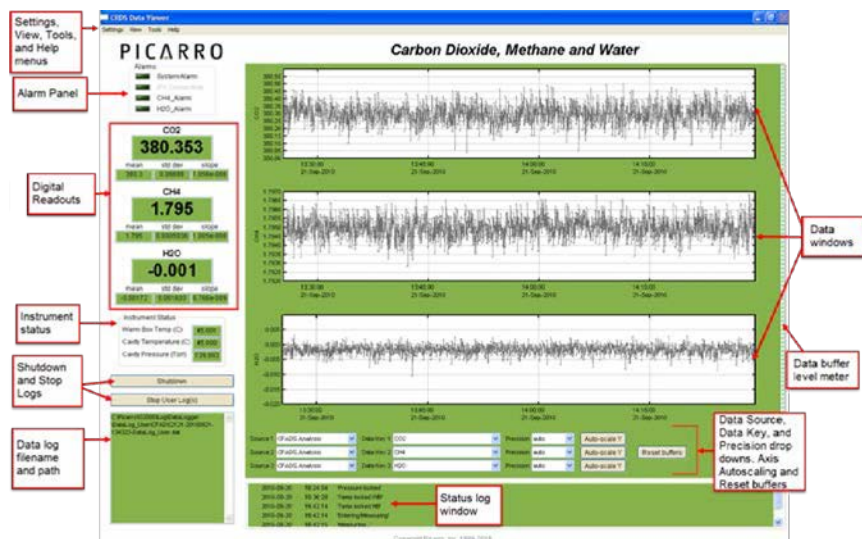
Settings, View, Tools, and Help menus

CRDS Data Viewer

Settings View Tools Help

PICARRO

Alarm Panel

Alarms
System Alarm
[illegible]
CH4_Alarm
H2O_Alarm

Digital Readouts

CO2
380.353
mean std dev slope
380.3 0.09698 1.056e-006

CH4
1.795
mean std dev slope
1.795 0.000508 1.005e-006

H2O
-0.001
mean std dev slope
-0.00172 0.001833 6.766e-005

Instrument status

Instrument Status
Warm Box Temp (C) 45.001
Cavity Temperature (C) 45.000
Cavity Pressure (Torr) 139.993

Shutdown and Stop Logs

Shutdown
Stop User Log(s)

Data log filename and path

C:\Picarro\G2000\Log\DataLogger\DataLog_User\CFADS2131-20100921-134320-DataLog_User.dat

Carbon Dioxide, Methane and Water

13:30:00 21-Sep-2010
13:45:00 21-Sep-2010
14:00:00 21-Sep-2010
14:15:00 21-Sep-2010

Data windows

Data buffer level meter

Source 1: CFADS Analysis Data Key 1: CO2 Precision: auto Auto-scale Y
Source 2: CFADS Analysis Data Key 2: CH4 Precision: auto Auto-scale Y
Source 3: CFADS Analysis Data Key 3: H2O Precision: auto Auto-scale Y
Reset buffers

Data Source, Data Key, and Precision drop downs, Axis Autoscaling and Reset buffers

Status log window

2010-09-20 09:24:04 Pressure locked
2010-09-20 09:36:28 Temp locked HBP
2010-09-20 09:42:14 Temp locked HB
2010-09-20 09:42:14 Entering Measuring
2010-09-20 09:42:15 Measuring

Copyright Picarro, Inc. 1999-2010